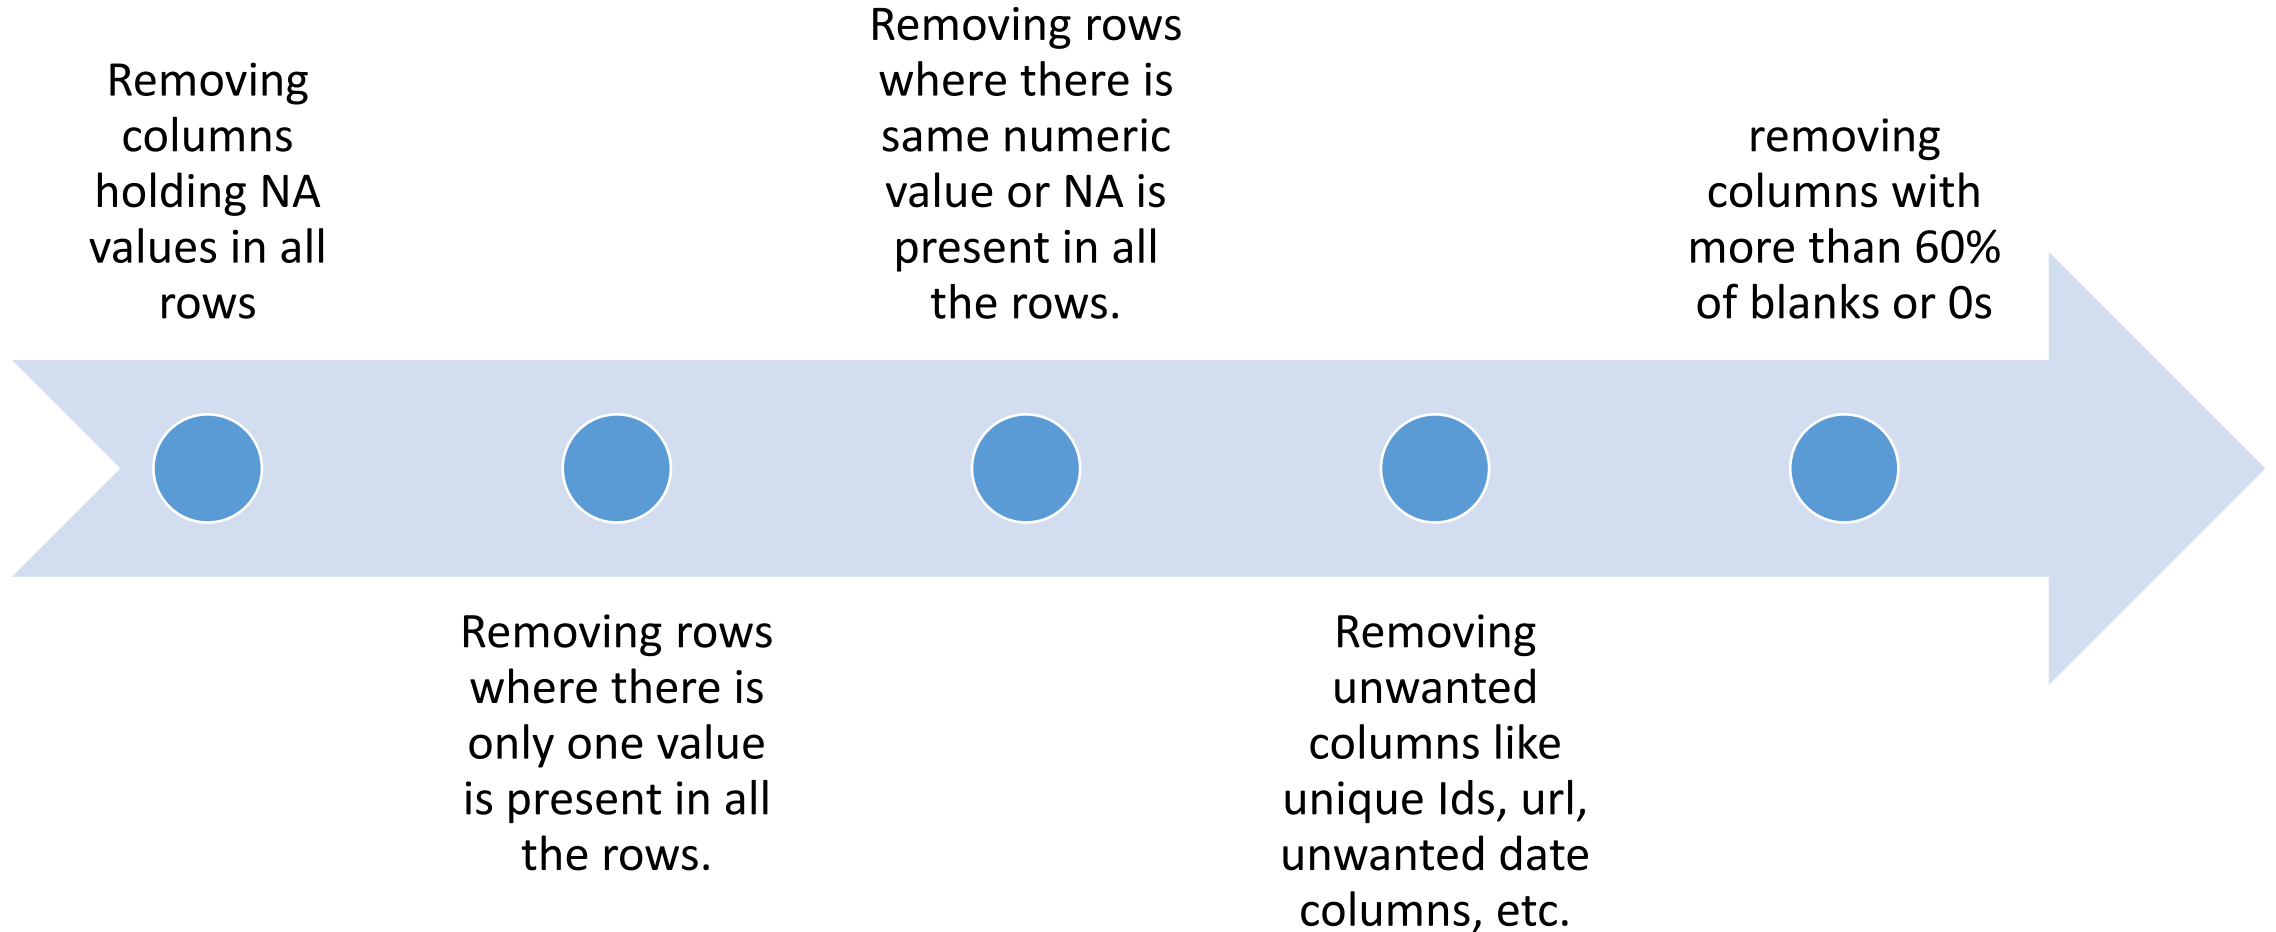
Removing columns holding NA values in all rows

Removing rows where there is only one value is present in all the rows.

Removing rows where there is same numeric value or NA is present in all the rows.

Removing unwanted columns like unique Ids, url, unwanted date columns, etc.

removing columns with more than 60% of blanks or 0s